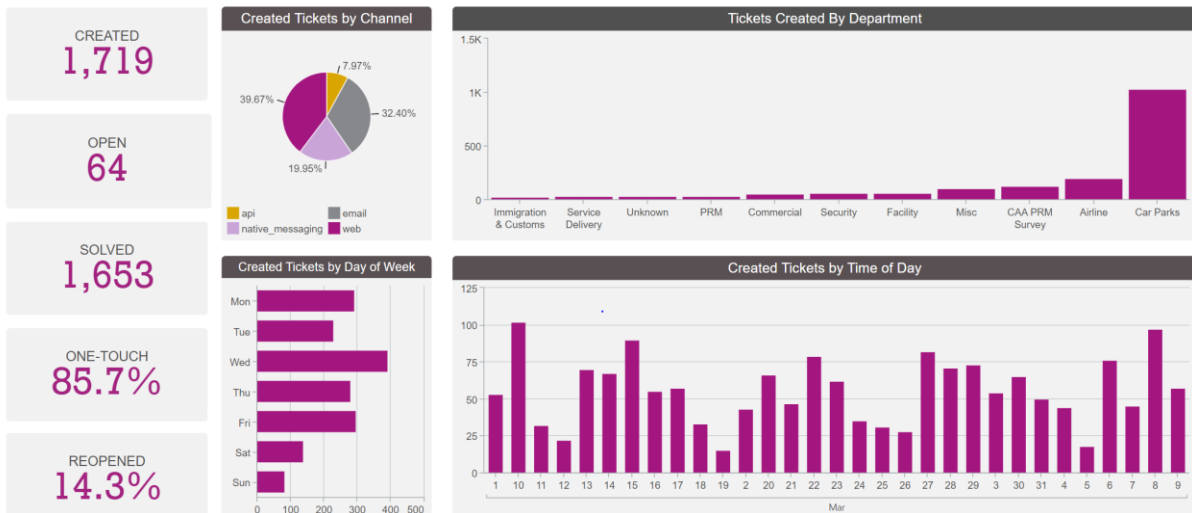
CREATED
1,719

OPEN
64

SOLVED
1,653

ONE-TOUCH
85.7%

REOPENED
14.3%

Created Tickets by Channel

7.97%
32.40%
19.95%
39.67%

api
email
native_messaging
web

Tickets Created By Department

1.5K
1K
500
0

Immigration & Customs
Service Delivery
Unknown
PRM
Commercial
Security
Facility
Misc
CAA PRM Survey
Airline
Car Parks

Created Tickets by Day of Week

Mon
Tue
Wed
Thu
Fri
Sat
Sun

0 100 200 300 400 500

Created Tickets by Time of Day

125
100
75
50
25
0

1 10 11 12 13 14 15 16 17 18 19 2 20 21 22 23 24 25 26 27 28 29 3 30 31 4 5 6 7 8 9

Mar